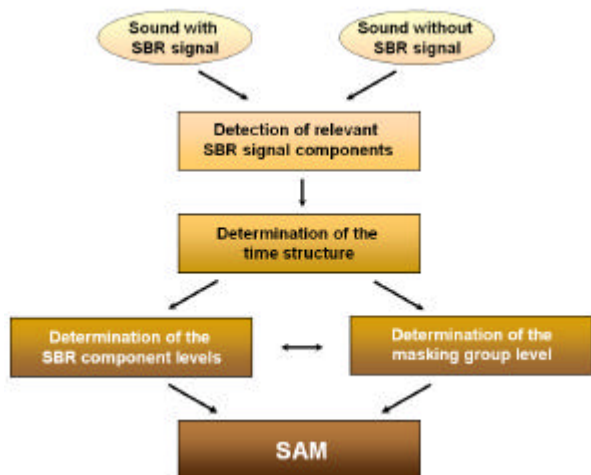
Sound with SBR signal

Sound without SBR signal

Detection of relevant SBR signal components

Determination of the time structure

Determination of the SBR component levels

Determination of the masking group level

SAM